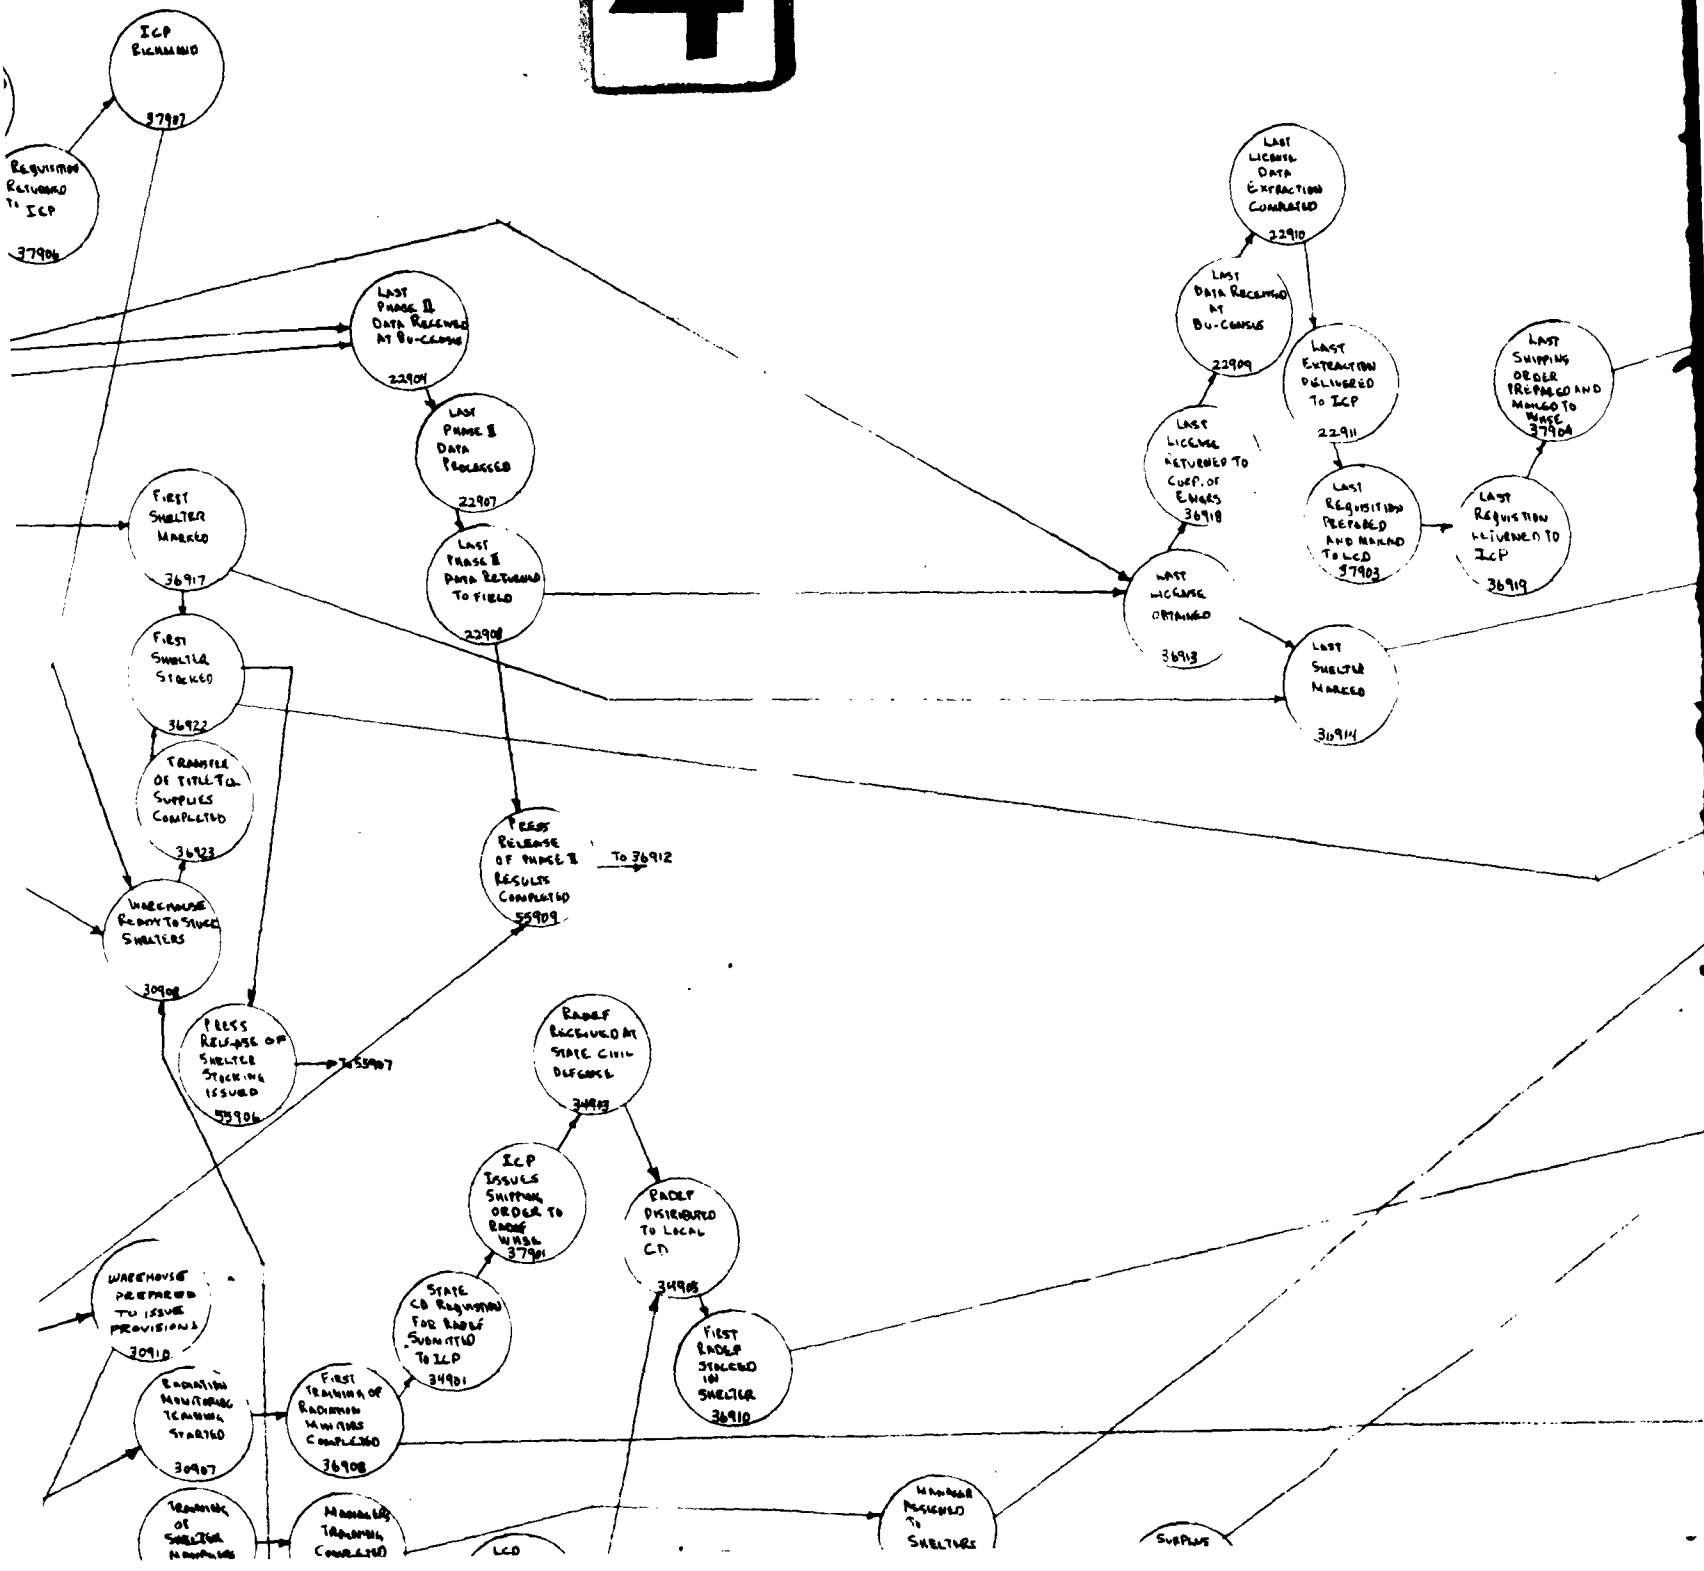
4

ICP RICHMOND 37907

REQUISITION RETURNED TO ICP 37906

LAST PHASE II DATA RECEIVED AT BU-CENSUS 22904

LAST PHASE II DATA PROCESSED 22907

LAST PHASE II DATA RETURNED TO FIELD 22908

FIRST SHELTER MARKED 36917

FIRST SHELTER STOCKED 36922

TRANSFER OF TITLE TO SUPPLIES COMPLETED 36923

WAREHOUSE READY TO STOCK SHELTERS 30908

PRESS RELEASE OF PHASE II RESULTS COMPLETED 55909

TO 36912

PRESS RELEASE OF SHELTER STOCKING ISSUED 55906

TO 55907

RADEF RECEIVED AT STATE CIVIL DEFENSE 34903

ICP ISSUES SHIPPING ORDER TO RADEF WHSE 37901

RADEF DISTRIBUTED TO LOCAL CD 34905

STATE CD REQUISITION FOR RADEF SUBMITTED TO ICP 34901

FIRST RADEF STOCKED IN SHELTER 36910

WAREHOUSE PREPARED TO ISSUE PROVISIONS 30910

RADIATION MONITORING TRAINING STARTED 30907

FIRST TRAINING OF RADIATION MONITORS COMPLETED 36908

TRAINING OF SHELTER MANAGERS

MANAGERS TRAINING COMPLETED

LCD

MANAGER ASSIGNED TO SHELTERS

SURPLUS

LAST LICENSE DATA EXTRACTION COMPLETED 22910

LAST DATA RECEIVED AT BU-CENSUS 22909

LAST EXTRACTION DELIVERED TO ICP 22911

LAST SHIPPING ORDER PREPARED AND MAILED TO WHSE 37904

LAST LICENSE RETURNED TO CORP. OF ENGRS 36918

LAST REQUISITION PREPARED AND MAILED TO LCD 37903

LAST REQUISITION DELIVERED TO ICP 36919

LAST LICENSE OBTAINED 36913

LAST SHELTER MARKED 36914